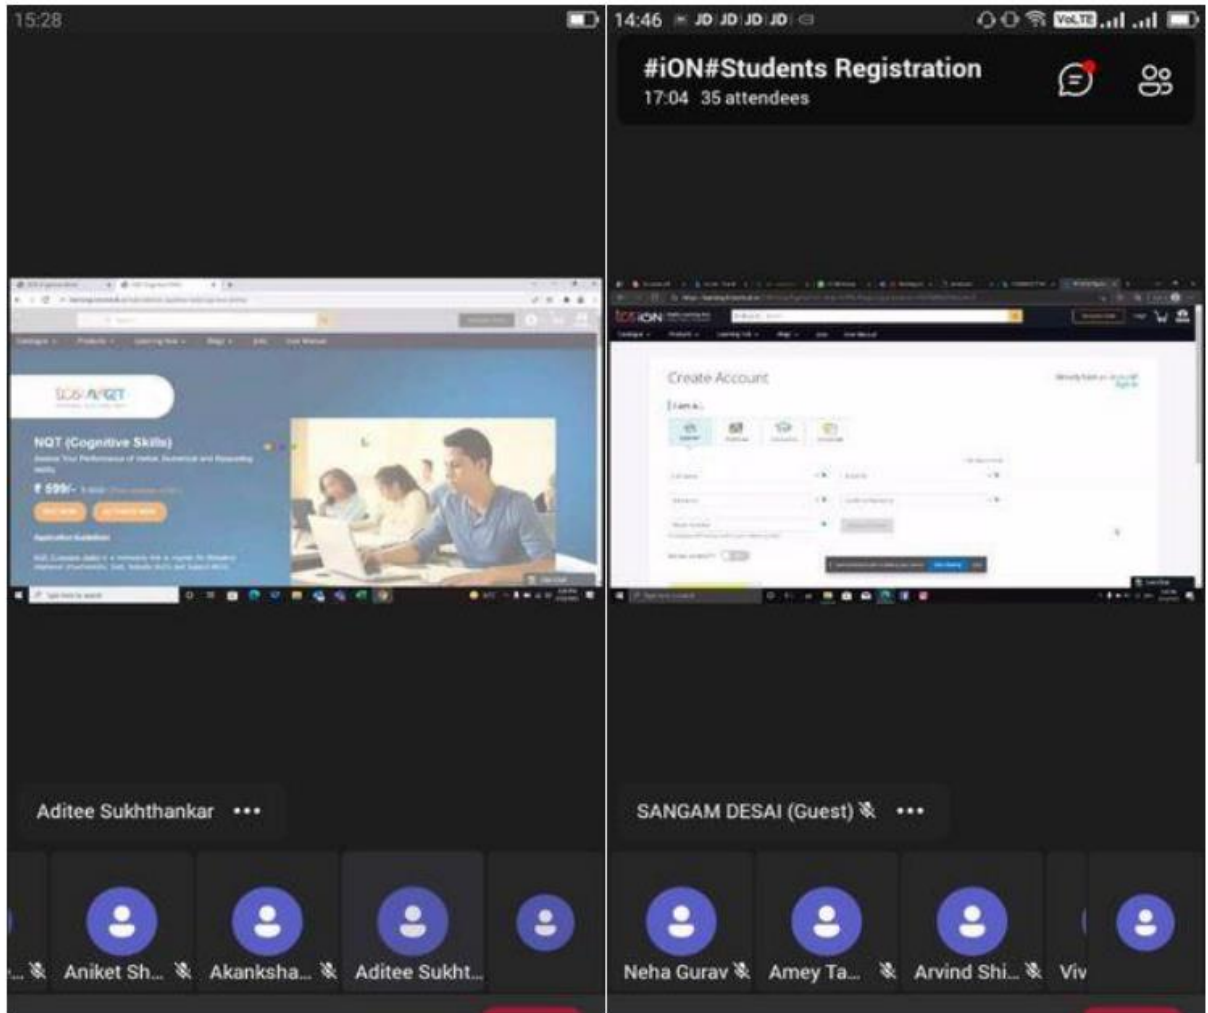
15:28

NQT (Cognitive Skills)

₹ 599/-

Aditee Sukhthankar •••

Aniket Sh... Akanksha... Aditee Sukht...

14:46 JD JD JD JD VoLTE

#iON#Students Registration
17:04 35 attendees

Create Account

I am a

SANGAM DESAI (Guest) •••

Neha Gurav Amey Ta... Arvind Shi... Viv